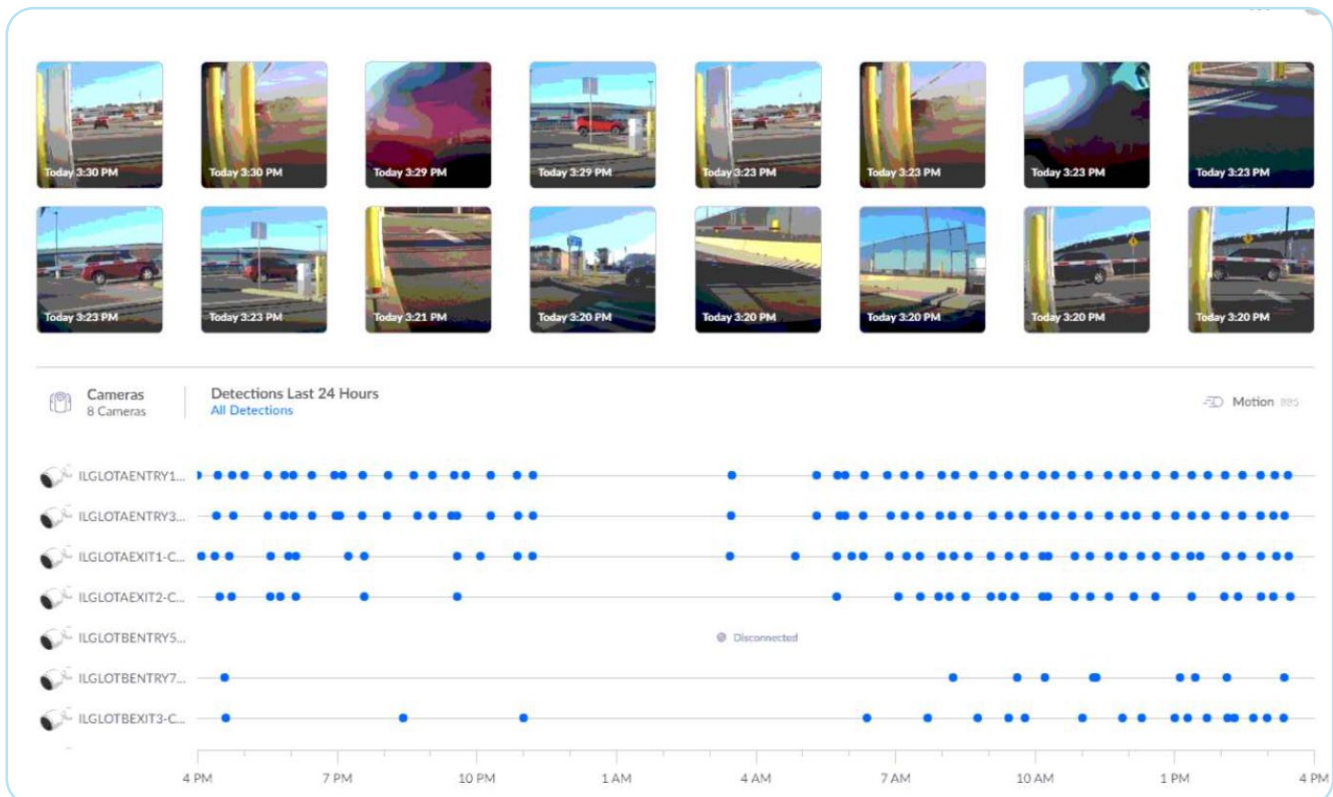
Today 3:30 PM
Today 3:30 PM
Today 3:29 PM
Today 3:29 PM
Today 3:23 PM
Today 3:23 PM
Today 3:23 PM
Today 3:23 PM
Today 3:23 PM
Today 3:23 PM
Today 3:21 PM
Today 3:20 PM
Today 3:20 PM
Today 3:20 PM
Today 3:20 PM
Today 3:20 PM

Cameras
8 Cameras

Detections Last 24 Hours
All Detections

Motion 885

ILGLOTAENTRY1...
ILGLOTAENTRY3...
ILGLOTAEXIT1-C...
ILGLOTAEXIT2-C...
ILGLOTBENTRY5...
Disconnected
ILGLOTBENTRY7...
ILGLOTBEXIT3-C...

4 PM
7 PM
10 PM
1 AM
4 AM
7 AM
10 AM
1 PM
4 PM